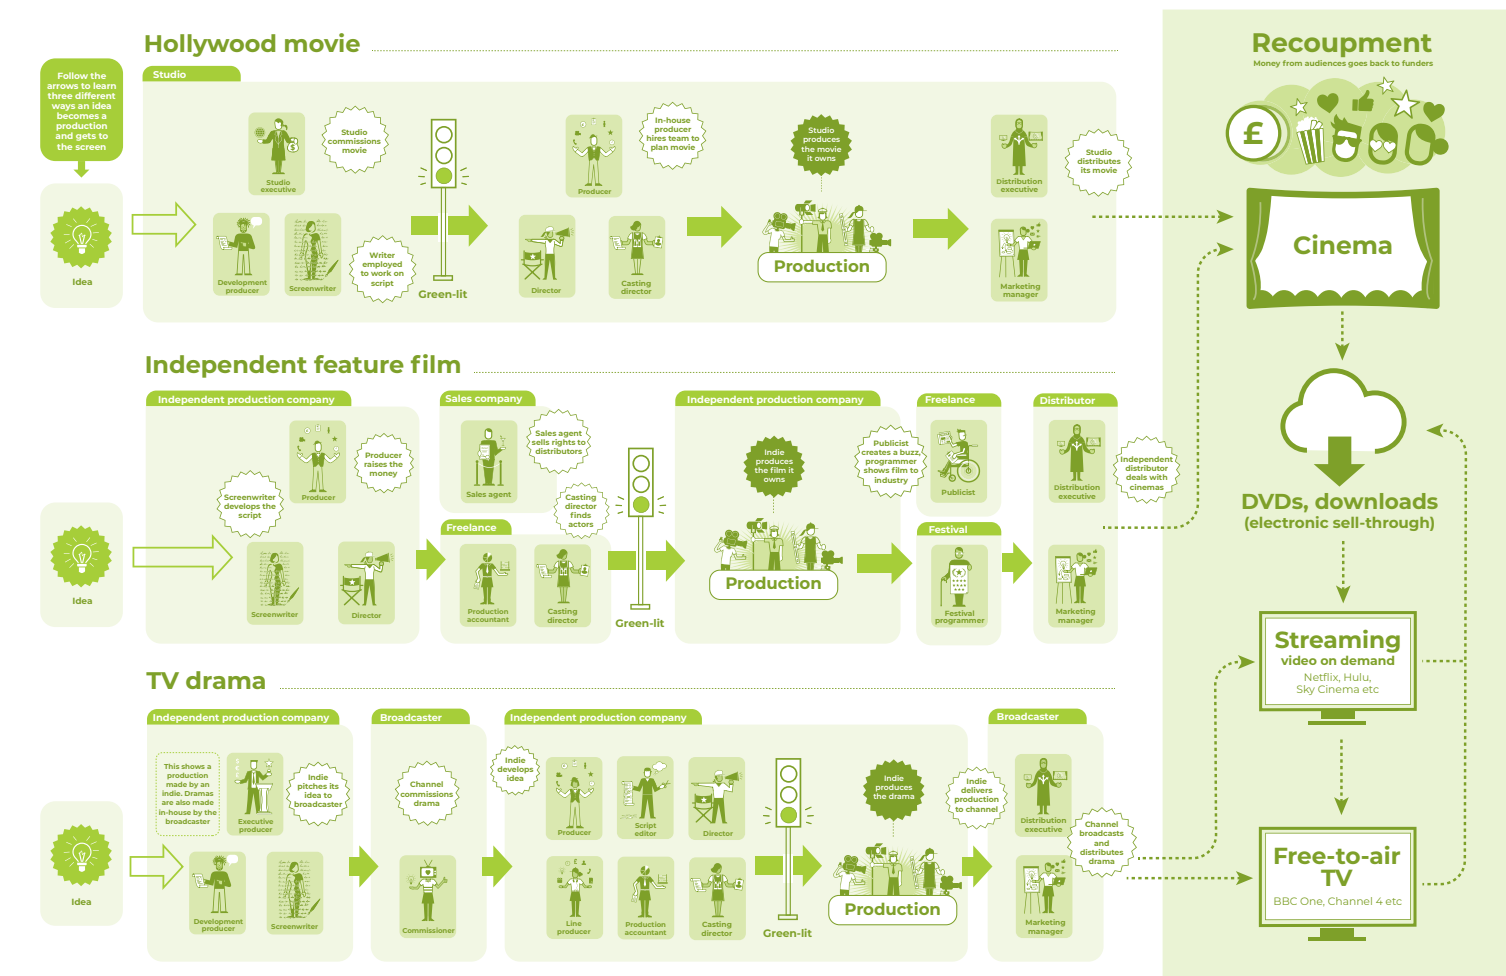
Hollywood movie

Follow the arrows to learn three different ways an idea becomes a production and gets to the screen

Idea

Studio

Studio executive

Studio commissions movie

Development producer

Screenwriter

Writer employed to work on script

Green-lit

Director

Producer

In-house producer hires team to plan movie

Casting director

Studio produces the movie it owns

Production

Distribution executive

Studio distributes its movie

Marketing manager

Recoupment

Money from audiences goes back to funders

Cinema

Independent feature film

Independent production company

Idea

Producer

Producer raises the money

Screenwriter develops the script

Screenwriter

Director

Sales company

Sales agent

Sales agent sells rights to distributors

Casting director finds actors

Freelance

Production accountant

Casting director

Green-lit

Independent production company

Indie produces the film it owns

Production

Freelance

Publicist creates a buzz, programmer shows film to industry

Publicist

Festival

Festival programmer

Distributor

Distribution executive

Independent distributor deals with cinemas

Marketing manager

DVDs, downloads (electronic sell-through)

Streaming video on demand

Netflix, Hulu, Sky Cinema etc

TV drama

Independent production company

This shows a production made by an indie. Dramas are also made in-house by the broadcaster

Executive producer

Indie pitches its idea to broadcaster

Idea

Development producer

Screenwriter

Broadcaster

Channel commissions drama

Commissioner

Independent production company

Indie develops idea

Producer

Script editor

Director

Line producer

Production accountant

Casting director

Green-lit

Indie produces the drama

Production

Indie delivers production to channel

Broadcaster

Distribution executive

Channel broadcasts and distributes drama

Marketing manager

Free-to-air TV

BBC One, Channel 4 etc